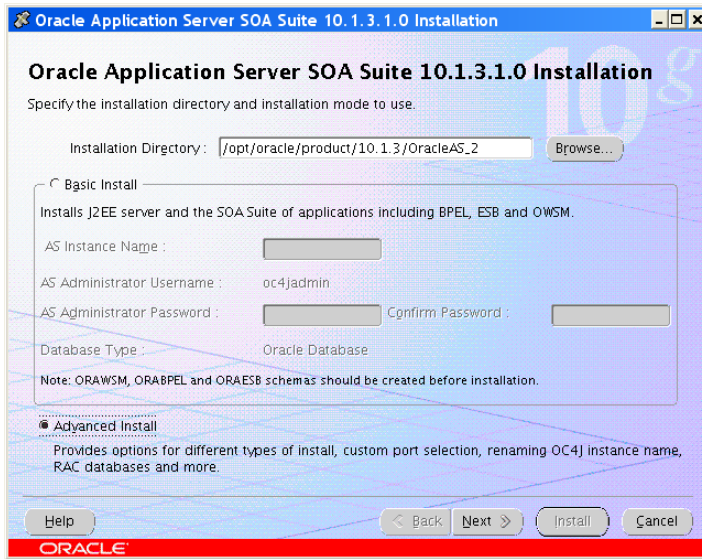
Oracle Application Server SOA Suite 10.1.3.1.0 Installation

Oracle Application Server SOA Suite 10.1.3.1.0 Installation

10g

Specify the installation directory and installation mode to use.

Installation Directory : /opt/oracle/product/10.1.3/OracleAS_2 Browse...

Basic Install

Installs J2EE server and the SOA Suite of applications including BPEL, ESB and OWSM.

AS Instance Name :

AS Administrator Username : oc4jadmin

AS Administrator Password : Confirm Password :

Database Type : Oracle Database

Note: ORAWSM, ORABPEL and ORAESB schemas should be created before installation.

Advanced Install

Provides options for different types of install, custom port selection, renaming OC4J instance name, RAC databases and more.

Help

< Back Next > Install Cancel

ORACLE